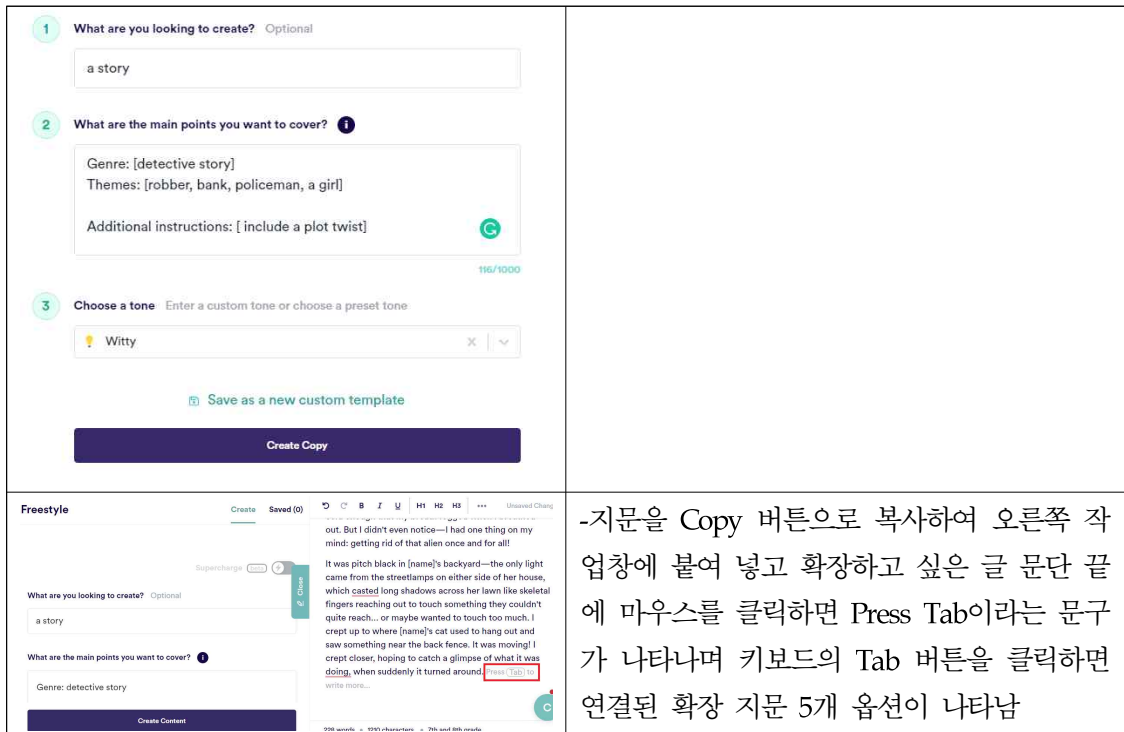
1 What are you looking to create? Optional

a story

2 What are the main points you want to cover?

Genre: [detective story]
Themes: [robber, bank, policeman, a girl]

Additional instructions: [ include a plot twist]

116/1000

3 Choose a tone Enter a custom tone or choose a preset tone

Witty

Save as a new custom template

Create Copy

| Freestyle | |
|---|---|
| Create Saved (0) | -지문을 Copy 버튼으로 복사하여 오른쪽 작업창에 붙여 넣고 확장하고 싶은 글 문단 끝에 마우스를 클릭하면 Press Tab이라는 문구가 나타나며 키보드의 Tab 버튼을 클릭하면 연결된 확장 지문 5개 옵션이 나타남 |

Supercharge

Close

What are you looking to create? Optional

a story

What are the main points you want to cover?

Genre: detective story

Create Content

B I U H1 H2 H3 ••• Unsaved Chang

out. But I didn't even notice—I had one thing on my mind: getting rid of that alien once and for all!

It was pitch black in [name]'s backyard—the only light came from the streetlamps on either side of her house, which casted long shadows across her lawn like skeletal fingers reaching out to touch something they couldn't quite reach... or maybe wanted to touch too much. I crept up to where [name]'s cat used to hang out and saw something near the back fence. It was moving! I crept closer, hoping to catch a glimpse of what it was doing, when suddenly it turned around. Press Tab to write more...

229 words • 1230 characters • 7th and 8th grade